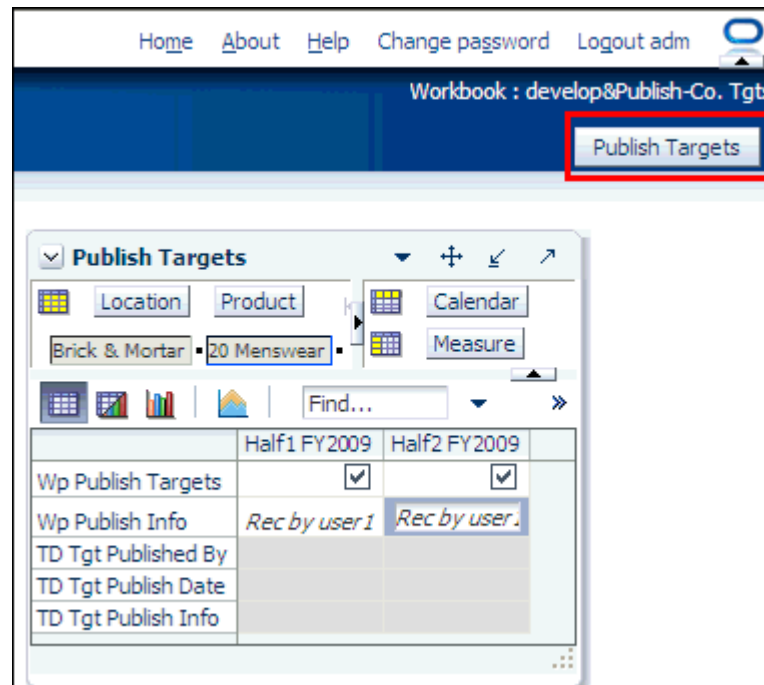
Home About Help Change password Logout adm

Workbook : develop&Publish-Co. Tgt

Publish Targets

Publish Targets

Location Product Calendar

Brick & Mortar 20 Menswear Measure

Find...

|  | Half1 FY2009 | Half2 FY2009 |
|---|---|---|
| Wp Publish Targets | ☑ | ☑ |
| Wp Publish Info | Rec by user1 | Rec by user. |
| TD Tgt Published By |  |  |
| TD Tgt Publish Date |  |  |
| TD Tgt Publish Info |  |  |